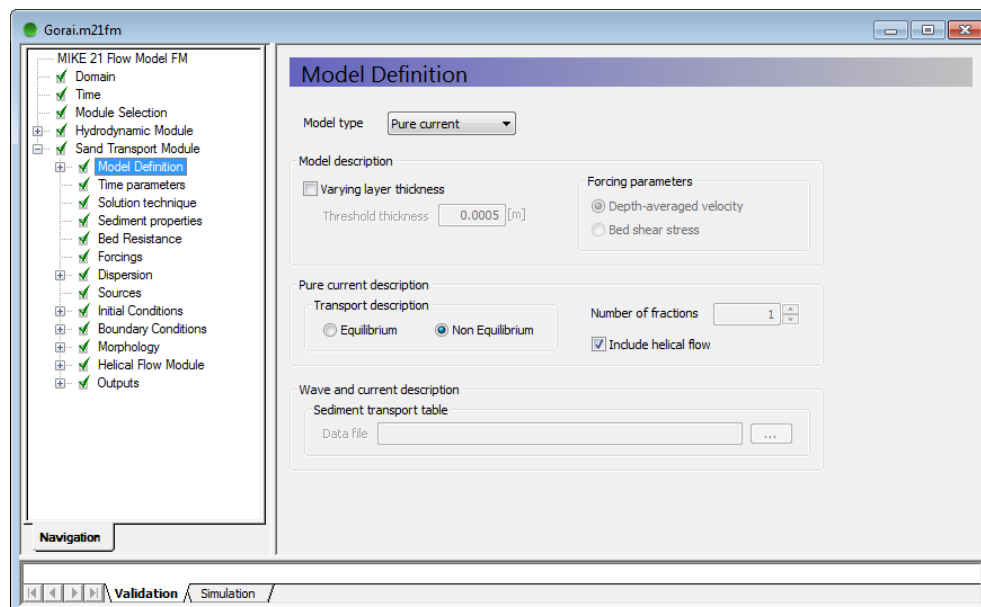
Gorai.m21fm

MIKE 21 Flow Model FM
Domain
Time
Module Selection
Hydrodynamic Module
Sand Transport Module
Model Definition
Time parameters
Solution technique
Sediment properties
Bed Resistance
Forcings
Dispersion
Sources
Initial Conditions
Boundary Conditions
Morphology
Helical Flow Module
Outputs

Navigation

Model Definition

Model type Pure current

Model description
Varying layer thickness
Threshold thickness 0.0005 [m]

Forcing parameters
Depth-averaged velocity
Bed shear stress

Pure current description
Transport description
Equilibrium
Non Equilibrium

Number of fractions 1
Include helical flow

Wave and current description
Sediment transport table
Data file ...

Validation
Simulation